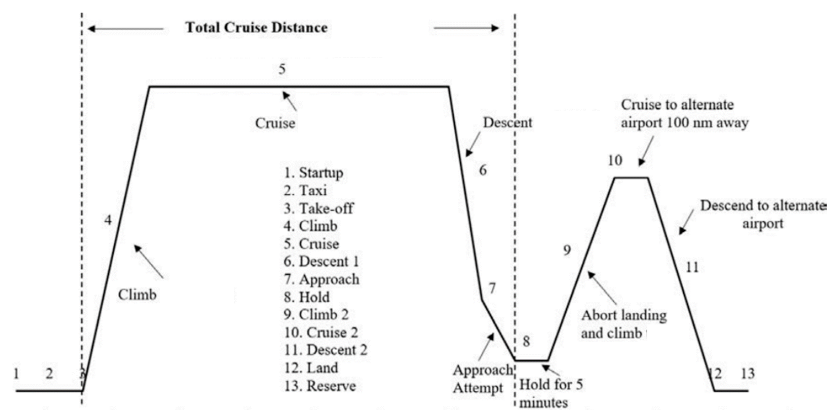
Total Cruise Distance

5

Cruise

Descent

6

Cruise to alternate airport 100 nm away

10

Descend to alternate airport

4

1. Startup
2. Taxi
3. Take-off
4. Climb
5. Cruise
6. Descent 1
7. Approach
8. Hold
9. Climb 2
10. Cruise 2
11. Descent 2
12. Land
13. Reserve

9

11

Climb

7

Abort landing and climb

1 2 3

Approach Attempt

8

Hold for 5 minutes

12 13